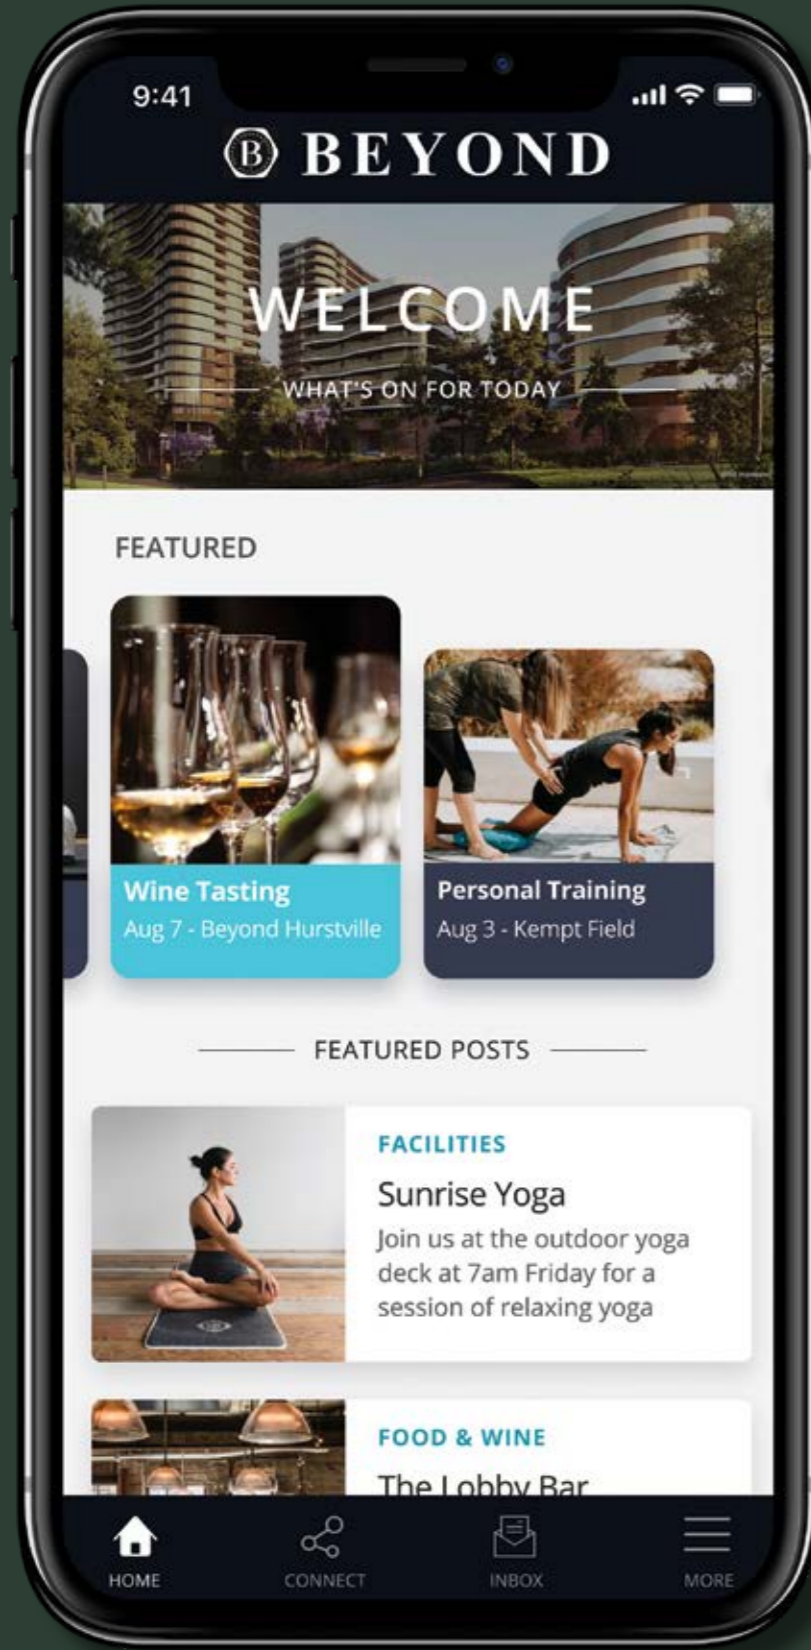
9:41

B BEYOND

WELCOME

WHAT'S ON FOR TODAY

FEATURED

Wine Tasting
Aug 7 - Beyond Hurstville

Personal Training
Aug 3 - Kempt Field

FEATURED POSTS

FACILITIES
Sunrise Yoga
Join us at the outdoor yoga deck at 7am Friday for a session of relaxing yoga

FOOD & WINE
The Lobby Bar

HOME
CONNECT
INBOX
MORE